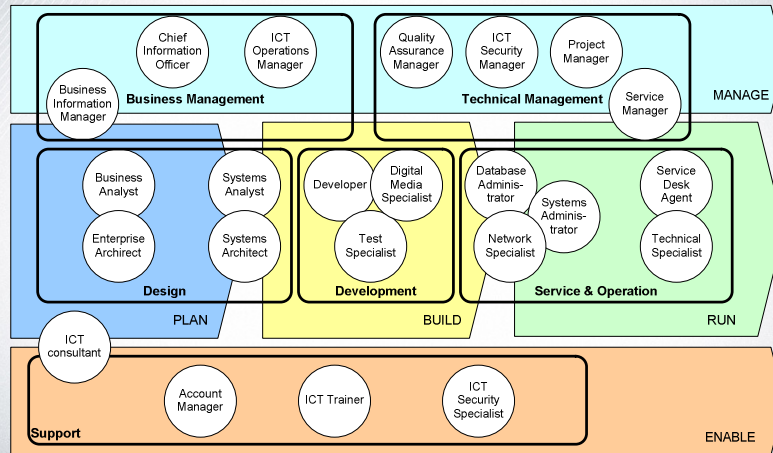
Chief Information Officer

ICT Operations Manager

Business Information Manager

Business Management

Quality Assurance Manager

ICT Security Manager

Project Manager

Service Manager

Technical Management

MANAGE

Business Analyst

Systems Analyst

Enterprise Archirect

Systems Architect

Design

PLAN

Developer

Digital Media Specialist

Test Specialist

Development

BUILD

Database Administrator

Systems Administrator

Network Specialist

Service Desk Agent

Technical Specialist

Service & Operation

RUN

ICT consultant

Account Manager

ICT Trainer

ICT Security Specialist

Support

ENABLE